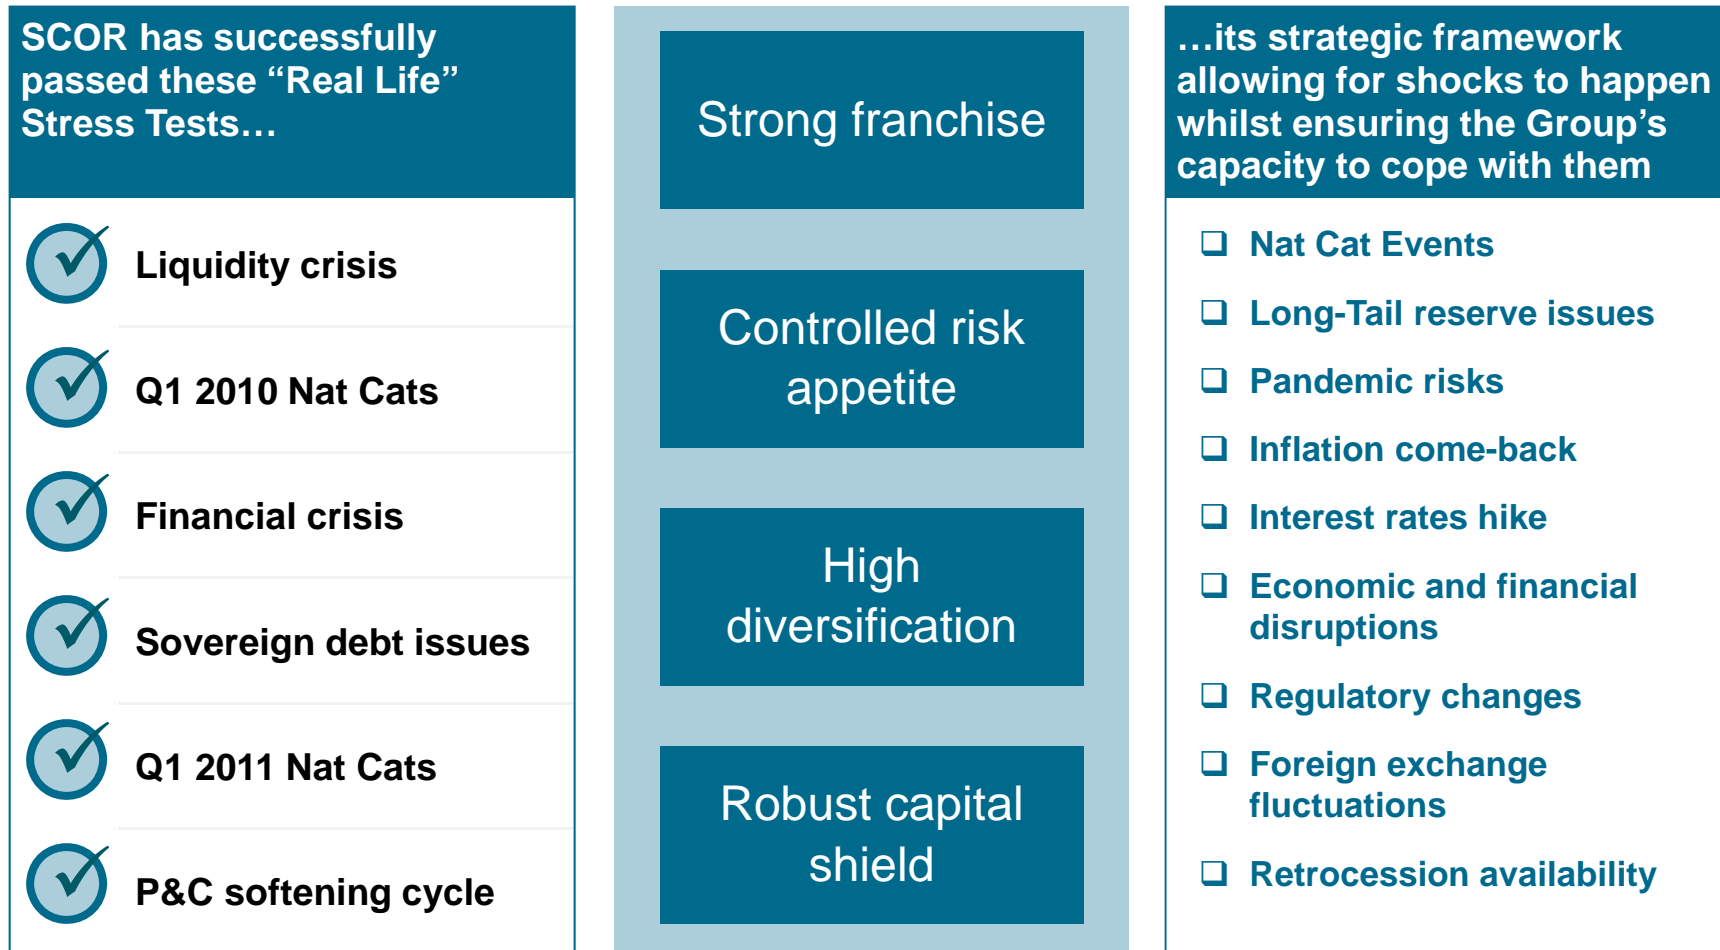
SCOR has successfully passed these “Real Life” Stress Tests…

Liquidity crisis

Q1 2010 Nat Cats

Financial crisis

Sovereign debt issues

Q1 2011 Nat Cats

P&C softening cycle

Strong franchise

Controlled risk appetite

High diversification

Robust capital shield

…its strategic framework allowing for shocks to happen whilst ensuring the Group’s capacity to cope with them

❑ Nat Cat Events

❑ Long-Tail reserve issues

❑ Pandemic risks

❑ Inflation come-back

❑ Interest rates hike

❑ Economic and financial disruptions

❑ Regulatory changes

❑ Foreign exchange fluctuations

❑ Retrocession availability